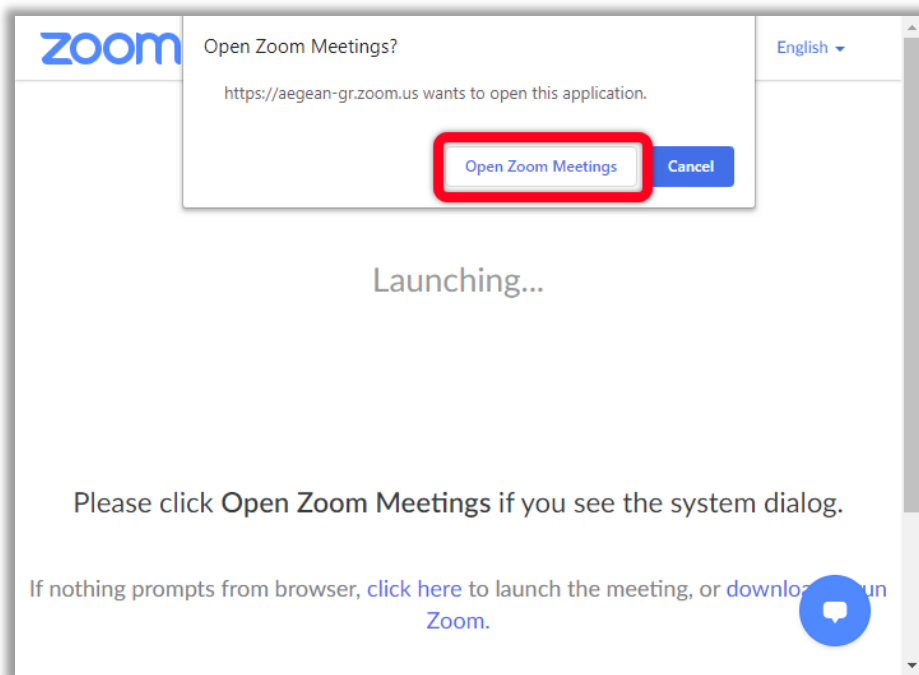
zoom

English

Open Zoom Meetings?

https://aegean-gr.zoom.us wants to open this application.

Open Zoom Meetings

Cancel

Launching...

Please click **Open Zoom Meetings** if you see the system dialog.

If nothing prompts from browser, click here to launch the meeting, or downlo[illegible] un Zoom.